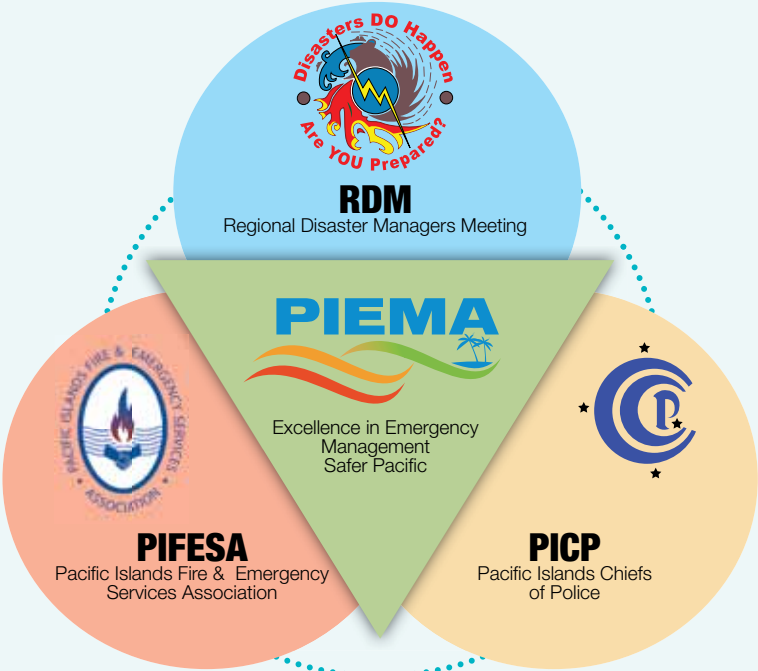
Disasters DO Happen
Are YOU Prepared?

RDM
Regional Disaster Managers Meeting

PIEMA

Excellence in Emergency Management
Safer Pacific

PACIFIC ISLANDS FIRE & EMERGENCY SERVICES ASSOCIATION

PIFESA
Pacific Islands Fire & Emergency Services Association

PICP
Pacific Islands Chiefs of Police